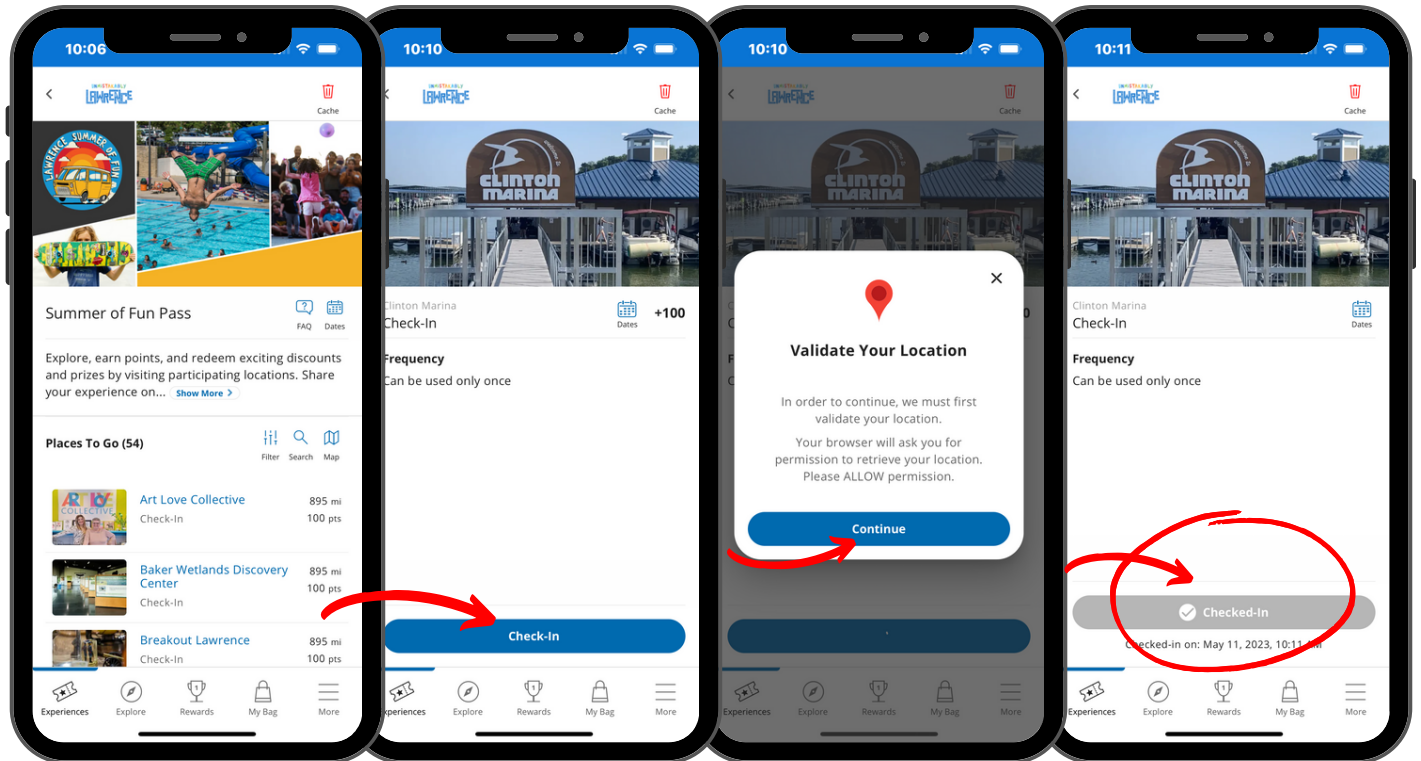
10:06

UNMISTAKABLY LAWRENCE

Cache

LAWRENCE SUMMER OF FUN

Summer of Fun Pass

FAQ

Dates

Explore, earn points, and redeem exciting discounts and prizes by visiting participating locations. Share your experience on... Show More

Places To Go (54)

Filter Search Map

Art Love Collective
Check-In
895 mi
100 pts

Baker Wetlands Discovery Center
Check-In
895 mi
100 pts

Breakout Lawrence
Check-In
895 mi
100 pts

Experiences Explore Rewards My Bag More

10:10

UNMISTAKABLY LAWRENCE

Cache

CLINTON MARINA

Clinton Marina
Check-In

Dates

+100

Frequency
Can be used only once

Check-In

Experiences Explore Rewards My Bag More

10:10

Validate Your Location

In order to continue, we must first validate your location.

Your browser will ask you for permission to retrieve your location. Please ALLOW permission.

Continue

Experiences Explore Rewards My Bag More

10:11

UNMISTAKABLY LAWRENCE

Cache

CLINTON MARINA

Clinton Marina
Check-In

Dates

Frequency
Can be used only once

Checked-In

Checked-in on: May 11, 2023, 10:11 AM

Experiences Explore Rewards My Bag More